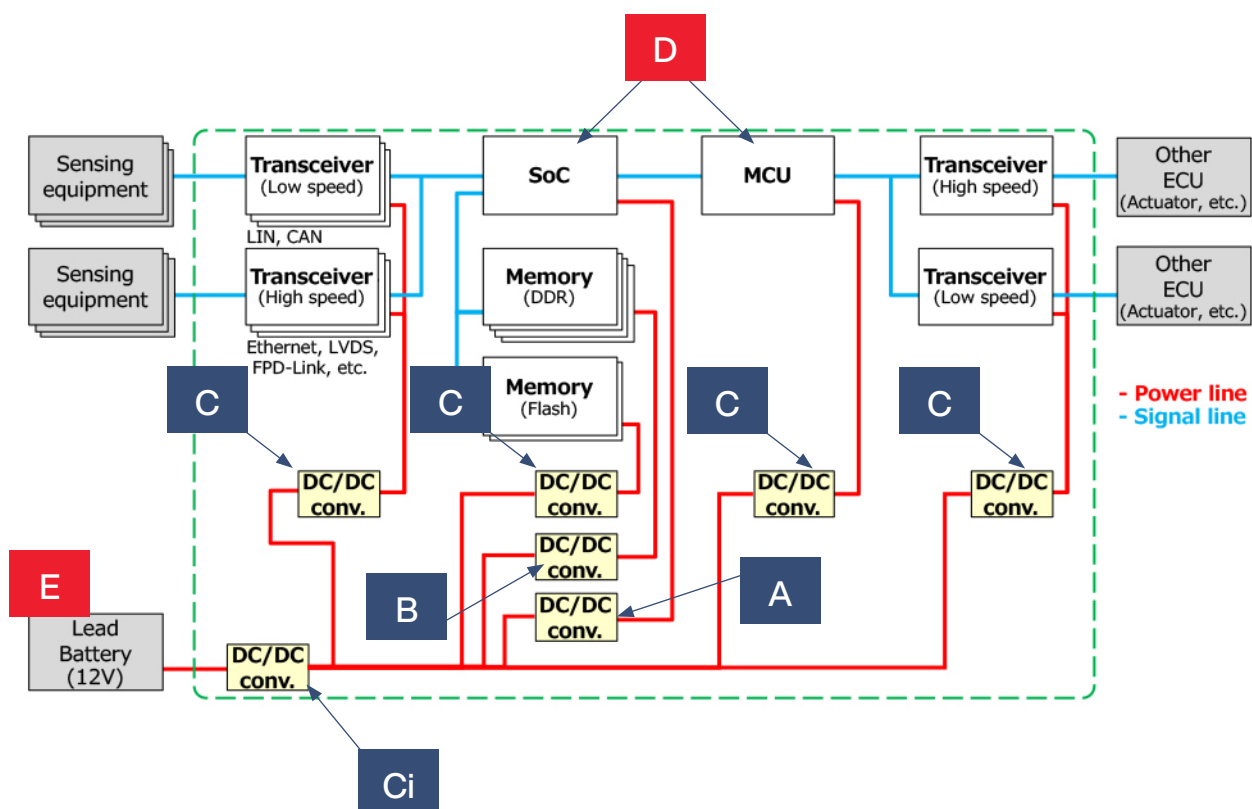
D

Sensing equipment

Transceiver (Low speed)

LIN, CAN

Sensing equipment

Transceiver (High speed)

Ethernet, LVDS, FPD-Link, etc.

SoC

MCU

Memory (DDR)

Memory (Flash)

Transceiver (High speed)

Transceiver (Low speed)

Other ECU (Actuator, etc.)

Other ECU (Actuator, etc.)

C

C

C

C

- Power line
- Signal line

DC/DC conv.

DC/DC conv.

DC/DC conv.

DC/DC conv.

DC/DC conv.

DC/DC conv.

DC/DC conv.

E

B

A

Lead Battery (12V)

Ci